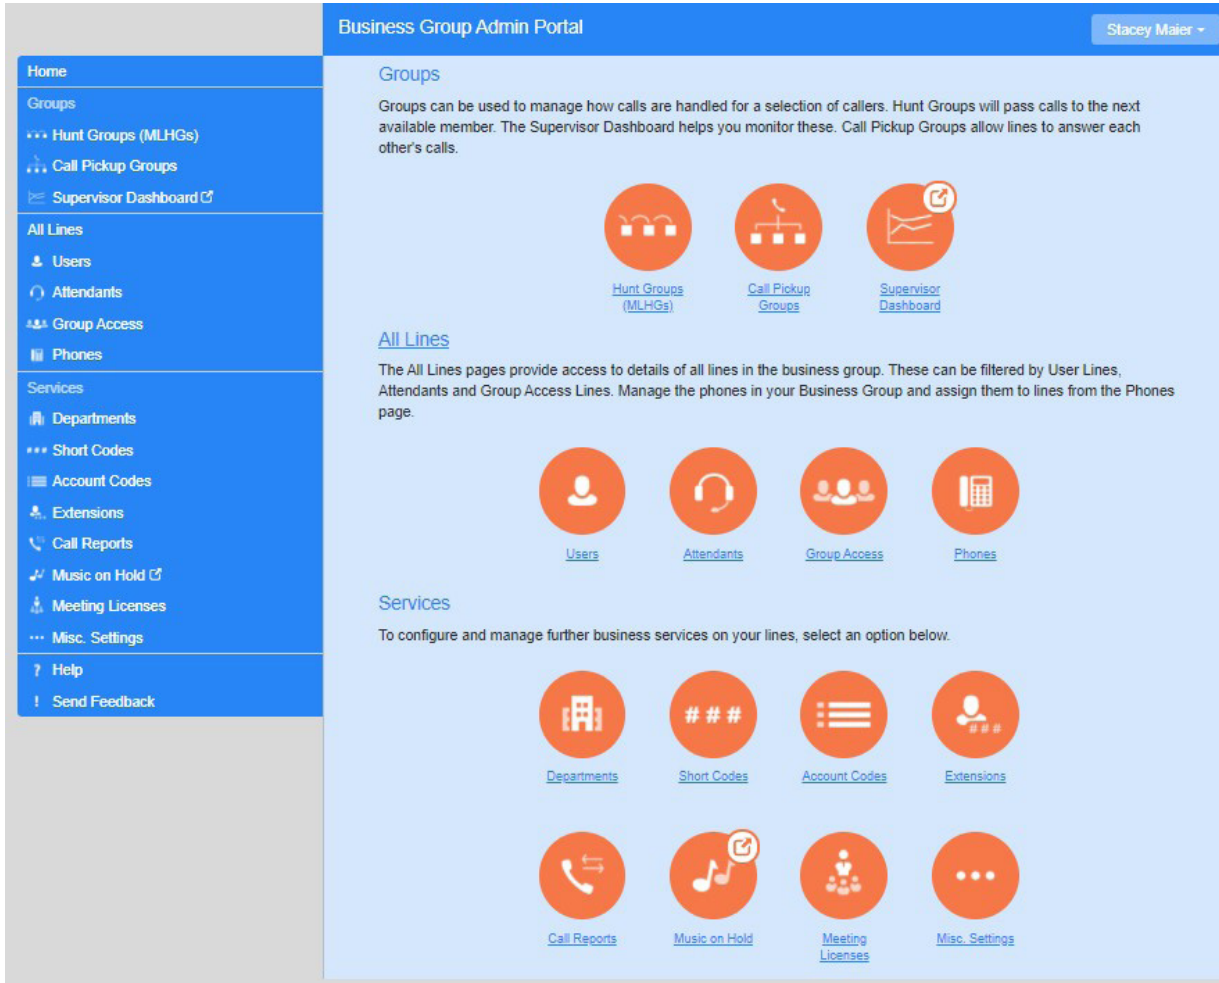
Business Group Admin Portal

Stacey Maier

Home
Groups
Hunt Groups (MLHGs)
Call Pickup Groups
Supervisor Dashboard
All Lines
Users
Attendants
Group Access
Phones
Services
Departments
Short Codes
Account Codes
Extensions
Call Reports
Music on Hold
Meeting Licenses
Misc. Settings
Help
Send Feedback

Groups

Groups can be used to manage how calls are handled for a selection of callers. Hunt Groups will pass calls to the next available member. The Supervisor Dashboard helps you monitor these. Call Pickup Groups allow lines to answer each other's calls.

Hunt Groups (MLHGs)
Call Pickup Groups
Supervisor Dashboard

All Lines

The All Lines pages provide access to details of all lines in the business group. These can be filtered by User Lines, Attendants and Group Access Lines. Manage the phones in your Business Group and assign them to lines from the Phones page.

Users
Attendants
Group Access
Phones

Services

To configure and manage further business services on your lines, select an option below.

###

Departments
Short Codes
Account Codes
Extensions

Call Reports
Music on Hold
Meeting Licenses
Misc. Settings